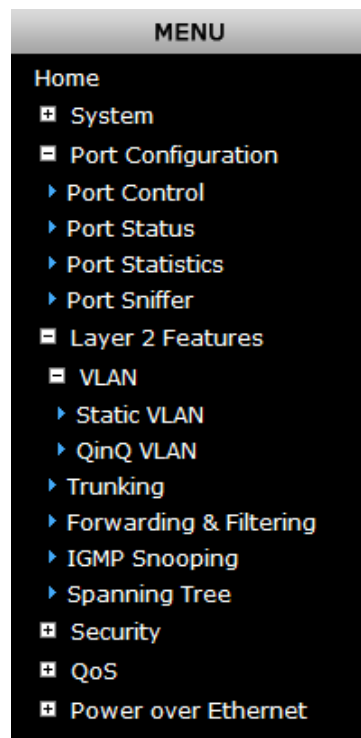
MENU

Home

System

Port Configuration

Port Control

Port Status

Port Statistics

Port Sniffer

Layer 2 Features

VLAN

Static VLAN

QinQ VLAN

Trunking

Forwarding & Filtering

IGMP Snooping

Spanning Tree

Security

QoS

Power over Ethernet